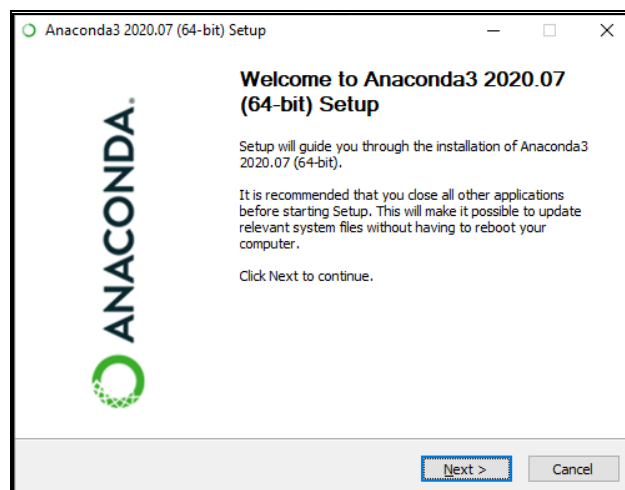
Anaconda3 2020.07 (64-bit) Setup

ANACONDA.

Welcome to Anaconda3 2020.07 (64-bit) Setup

Setup will guide you through the installation of Anaconda3 2020.07 (64-bit).

It is recommended that you close all other applications before starting Setup. This will make it possible to update relevant system files without having to reboot your computer.

Click Next to continue.

Next >

Cancel